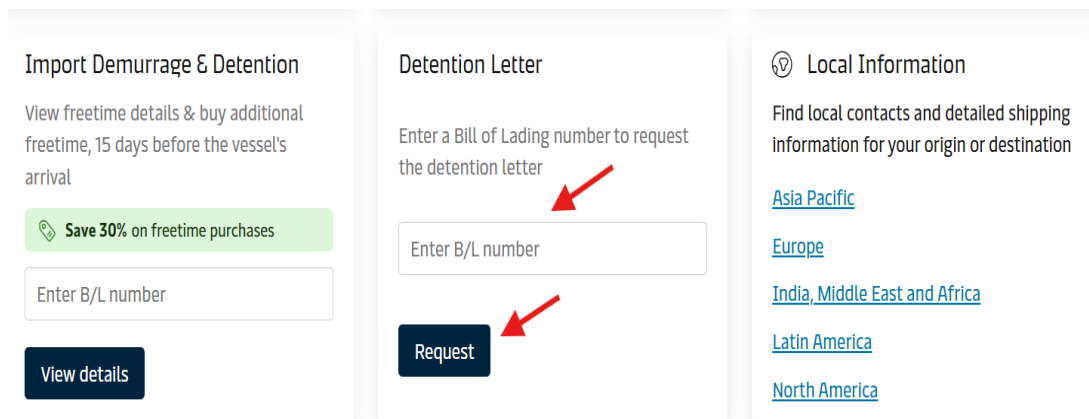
Import Demurrage & Detention

View freetime details & buy additional freetime, 15 days before the vessel's arrival

**Save 30%** on freetime purchases

Enter B/L number

View details

Detention Letter

Enter a Bill of Lading number to request the detention letter

Enter B/L number

Request

Local Information

Find local contacts and detailed shipping information for your origin or destination

Asia Pacific

Europe

India, Middle East and Africa

Latin America

North America